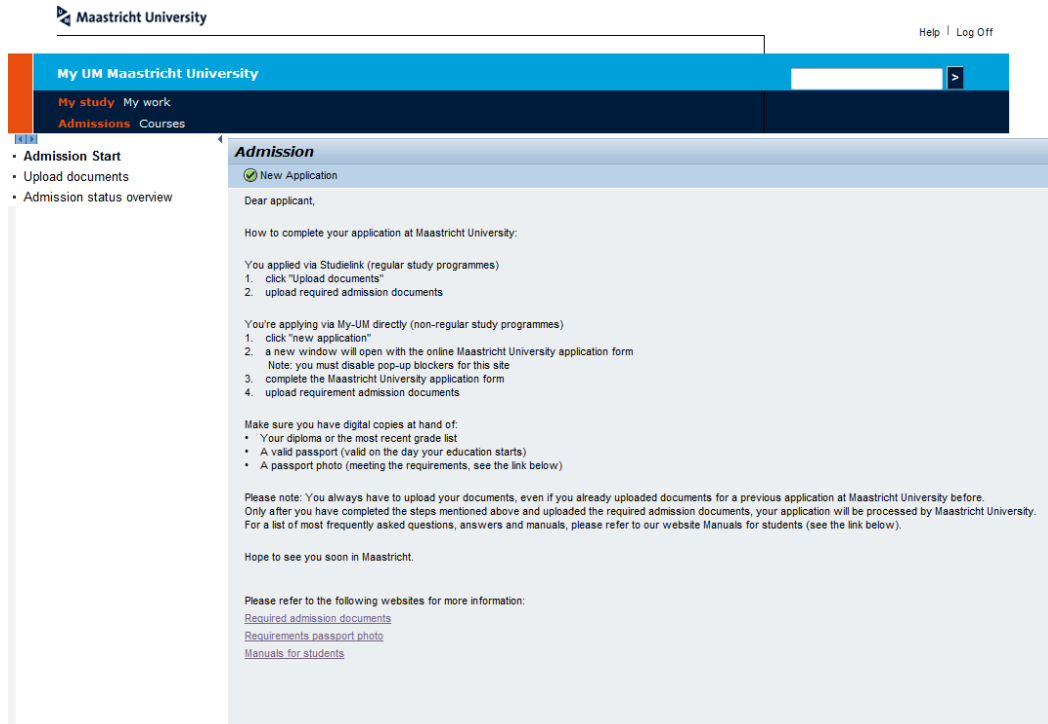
Maastricht University

Help | Log Off

My UM Maastricht University

>

My study My work

Admissions Courses

- Admission Start
- Upload documents
- Admission status overview

Admission

New Application

Dear applicant,

How to complete your application at Maastricht University:

You applied via Studielink (regular study programmes)
1. click "Upload documents"
2. upload required admission documents

You're applying via My-UM directly (non-regular study programmes)
1. click "new application"
2. a new window will open with the online Maastricht University application form
Note: you must disable pop-up blockers for this site
3. complete the Maastricht University application form
4. upload requirement admission documents

Make sure you have digital copies at hand of:
• Your diploma or the most recent grade list
• A valid passport (valid on the day your education starts)
• A passport photo (meeting the requirements, see the link below)

Please note: You always have to upload your documents, even if you already uploaded documents for a previous application at Maastricht University before.
Only after you have completed the steps mentioned above and uploaded the required admission documents, your application will be processed by Maastricht University.
For a list of most frequently asked questions, answers and manuals, please refer to our website Manuals for students (see the link below).

Hope to see you soon in Maastricht.

Please refer to the following websites for more information:
Required admission documents
Requirements passport photo
Manuals for students